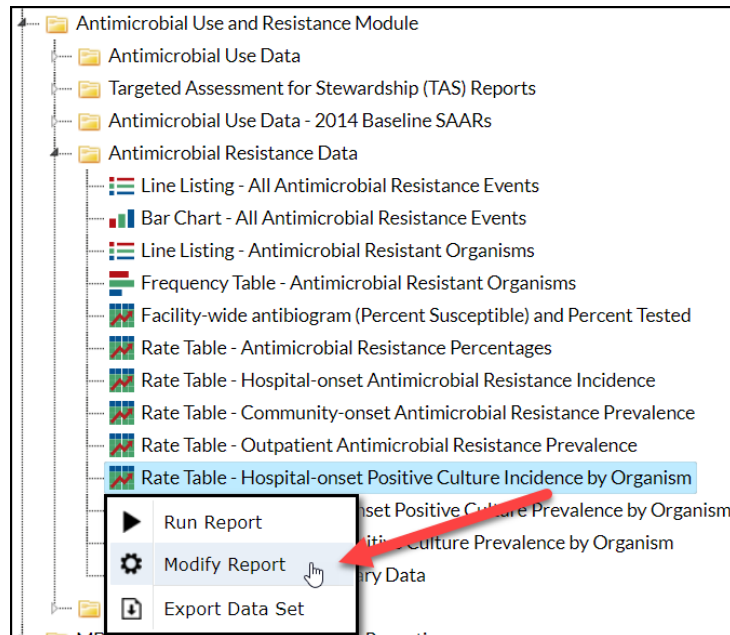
Antimicrobial Use and Resistance Module
Antimicrobial Use Data
Targeted Assessment for Stewardship (TAS) Reports
Antimicrobial Use Data - 2014 Baseline SAARs
Antimicrobial Resistance Data
Line Listing - All Antimicrobial Resistance Events
Bar Chart - All Antimicrobial Resistance Events
Line Listing - Antimicrobial Resistant Organisms
Frequency Table - Antimicrobial Resistant Organisms
Facility-wide antibiogram (Percent Susceptible) and Percent Tested
Rate Table - Antimicrobial Resistance Percentages
Rate Table - Hospital-onset Antimicrobial Resistance Incidence
Rate Table - Community-onset Antimicrobial Resistance Prevalence
Rate Table - Outpatient Antimicrobial Resistance Prevalence
Rate Table - Hospital-onset Positive Culture Incidence by Organism
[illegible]nset Positive Culture Prevalence by Organism
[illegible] Culture Prevalence by Organism
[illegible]ary Data
Run Report
Modify Report
Export Data Set